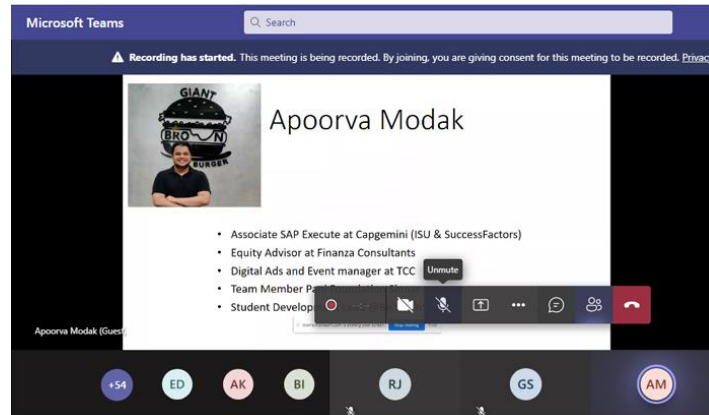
Microsoft Teams

Search

Recording has started. This meeting is being recorded. By joining, you are giving consent for this meeting to be recorded. Privac

GIANT
BRO N
BURGER

Apoorva Modak

• Associate SAP Execute at Capgemini (ISU & SuccessFactors)
• Equity Advisor at Finanza Consultants
• Digital Ads and Event manager at TCC
• Team Member Pa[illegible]
• Student Develop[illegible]

Unmute

Apoorva Modak (Guest)

+54 ED AK BI RJ GS AM